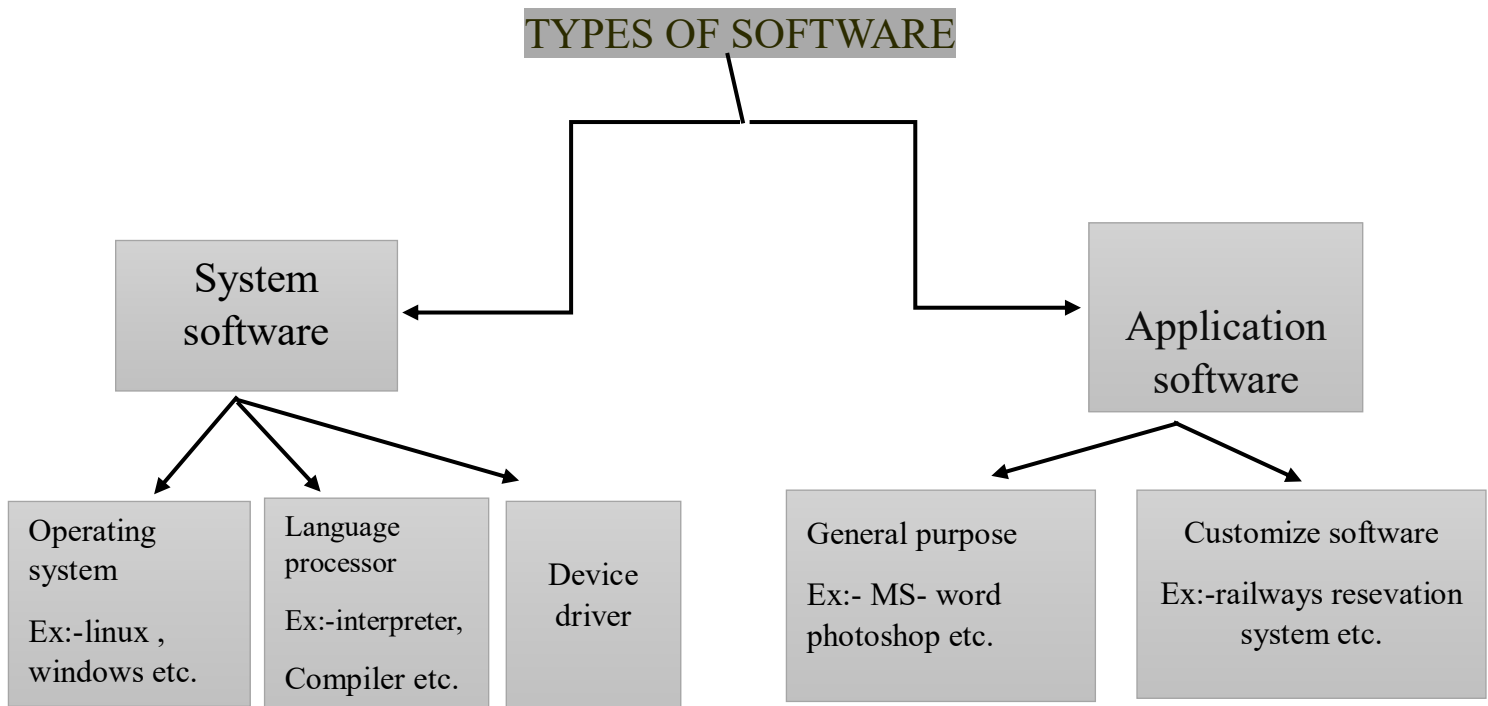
TYPES OF SOFTWARE

System software

Application software

Operating system

Ex:-linux , windows etc.

Language processor

Ex:-interpreter,

Compiler etc.

Device driver

General purpose

Ex:- MS- word photoshop etc.

Customize software

Ex:-railways resevation system etc.